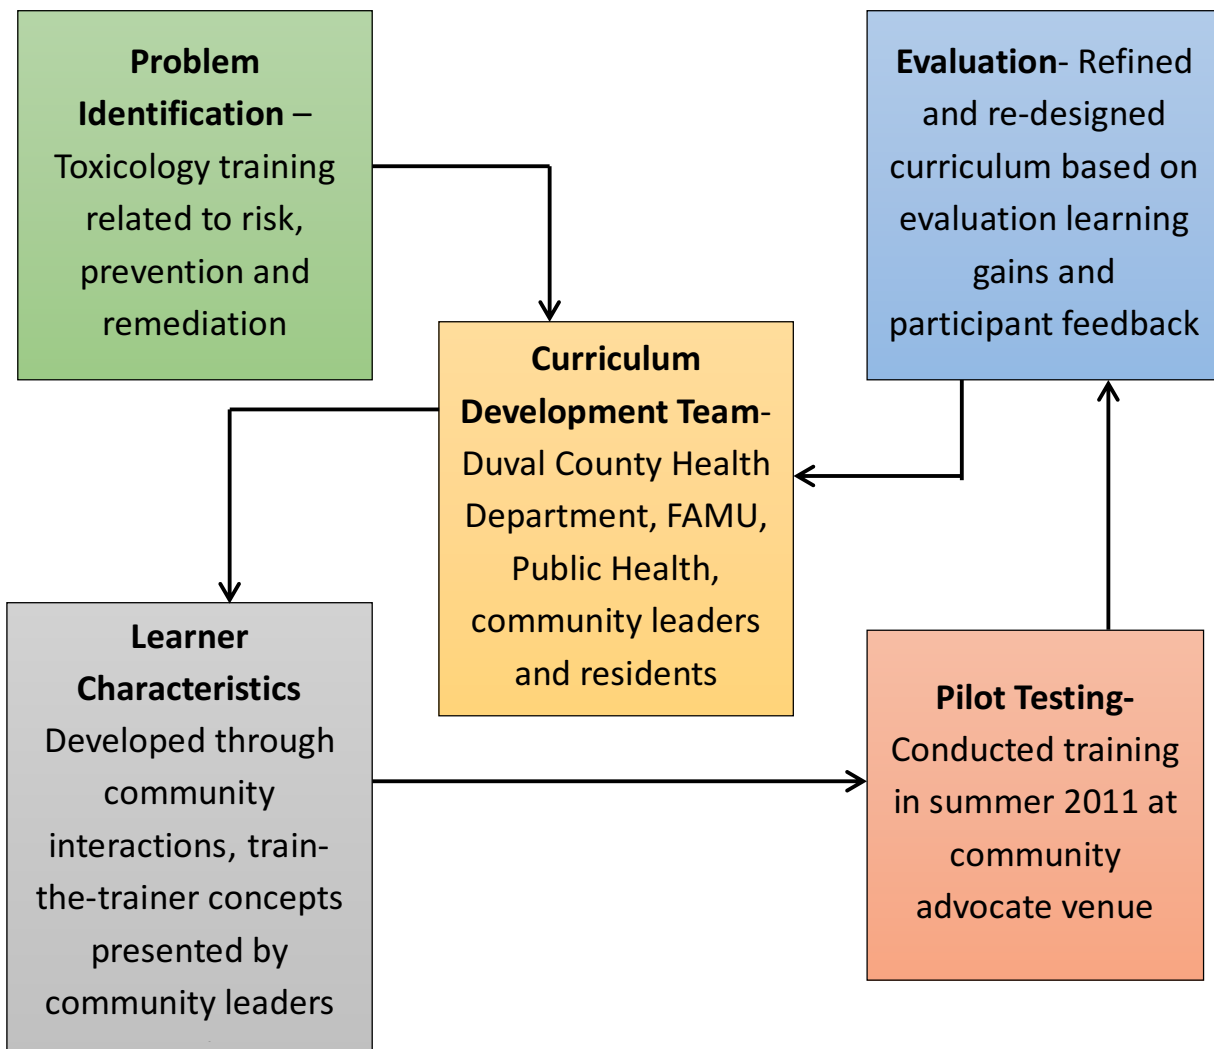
**Problem Identification** – Toxicology training related to risk, prevention and remediation

**Evaluation**- Refined and re-designed curriculum based on evaluation learning gains and participant feedback

**Curriculum Development Team**- Duval County Health Department, FAMU, Public Health, community leaders and residents

**Learner Characteristics** Developed through community interactions, train-the-trainer concepts presented by community leaders

**Pilot Testing-** Conducted training in summer 2011 at community advocate venue